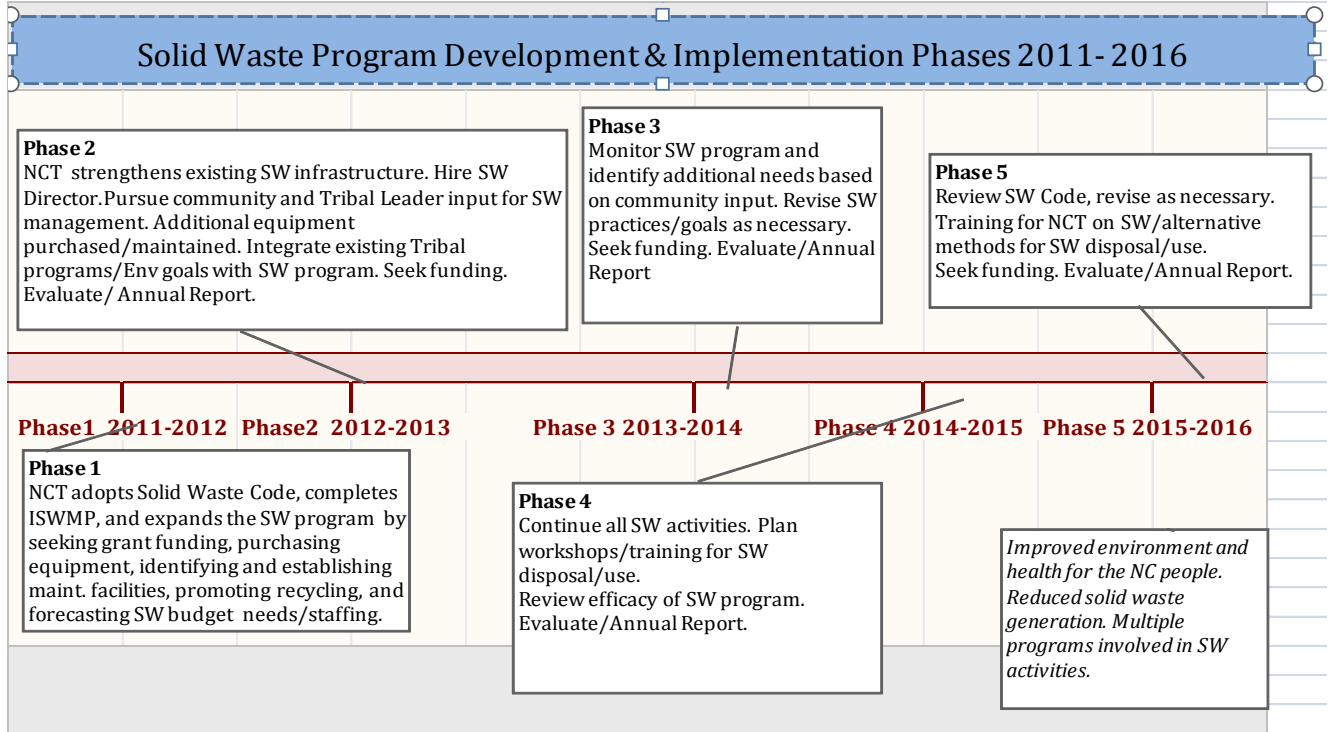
Solid Waste Program Development & Implementation Phases 2011- 2016

Phase 2
NCT strengthens existing SW infrastructure. Hire SW Director.Pursue community and Tribal Leader input for SW management. Additional equipment purchased/maintained. Integrate existing Tribal programs/Env goals with SW program. Seek funding. Evaluate/ Annual Report.

Phase 3
Monitor SW program and identify additional needs based on community input. Revise SW practices/goals as necessary. Seek funding. Evaluate/Annual Report

Phase 5
Review SW Code, revise as necessary. Training for NCT on SW/alternative methods for SW disposal/use. Seek funding. Evaluate/Annual Report.

Phase1 2011-2012 Phase2 2012-2013 Phase 3 2013-2014 Phase 4 2014-2015 Phase 5 2015-2016

Phase 1
NCT adopts Solid Waste Code, completes ISWMP, and expands the SW program by seeking grant funding, purchasing equipment, identifying and establishing maint. facilities, promoting recycling, and forecasting SW budget needs/staffing.

Phase 4
Continue all SW activities. Plan workshops/training for SW disposal/use.
Review efficacy of SW program.
Evaluate/Annual Report.

Improved environment and health for the NC people. Reduced solid waste generation. Multiple programs involved in SW activities.